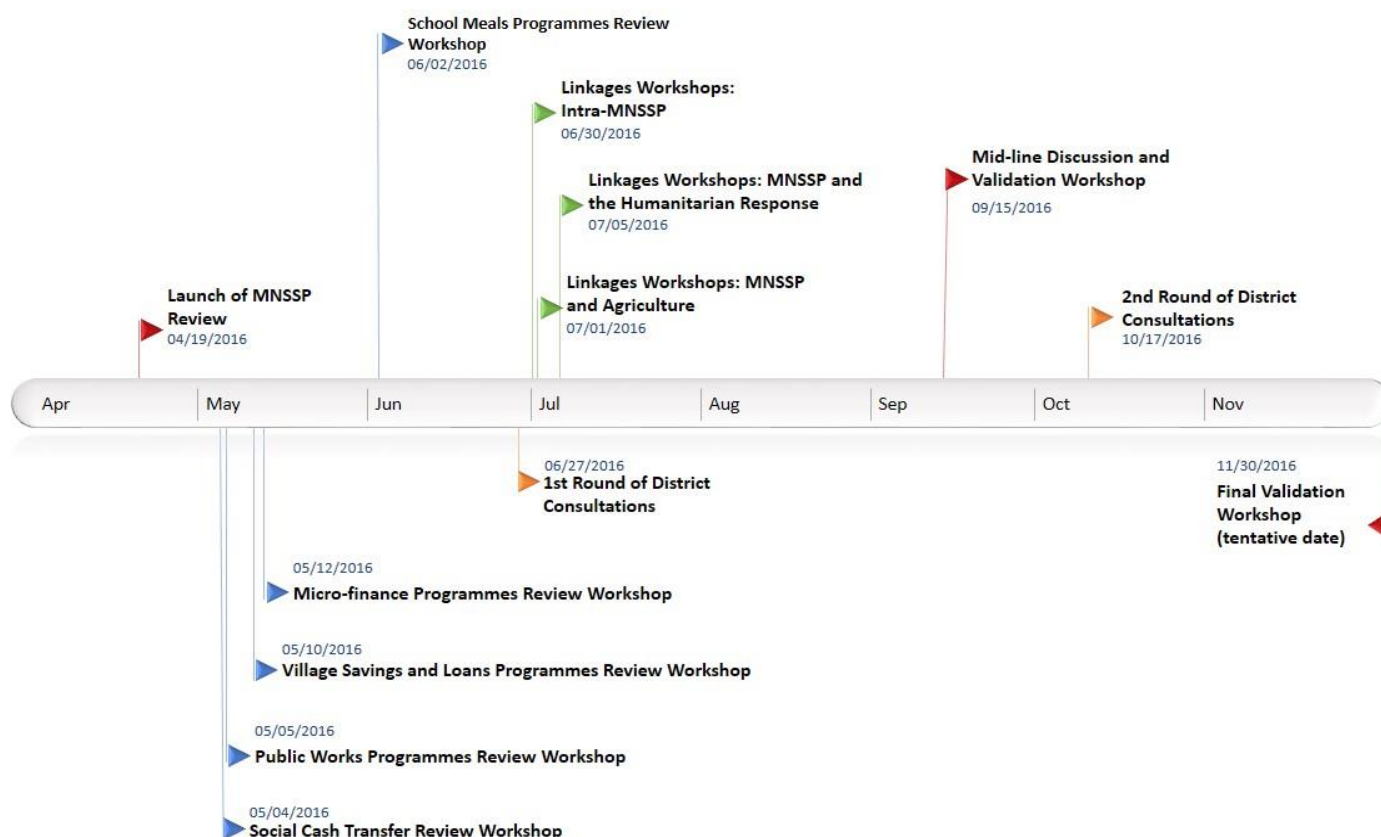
School Meals Programmes Review Workshop
06/02/2016

Linkages Workshops: Intra-MNSSP
06/30/2016

Linkages Workshops: MNSSP and the Humanitarian Response
07/05/2016

Mid-line Discussion and Validation Workshop
09/15/2016

Launch of MNSSP Review
04/19/2016

Linkages Workshops: MNSSP and Agriculture
07/01/2016

2nd Round of District Consultations
10/17/2016

Apr | May | Jun | Jul | Aug | Sep | Oct | Nov

06/27/2016
1st Round of District Consultations

11/30/2016
Final Validation Workshop (tentative date)

05/12/2016
Micro-finance Programmes Review Workshop

05/10/2016
Village Savings and Loans Programmes Review Workshop

05/05/2016
Public Works Programmes Review Workshop

05/04/2016
Social Cash Transfer Review Workshop